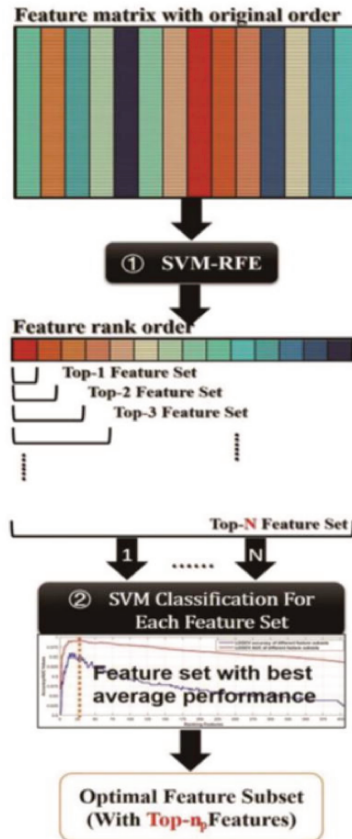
Feature matrix with original order

① SVM-RFE

Feature rank order

Top-1 Feature Set

Top-2 Feature Set

Top-3 Feature Set

Top-N Feature Set

1 ...... N

② SVM Classification For Each Feature Set

Feature set with best average performance

Optimal Feature Subset (With Top-$n_p$ Features)